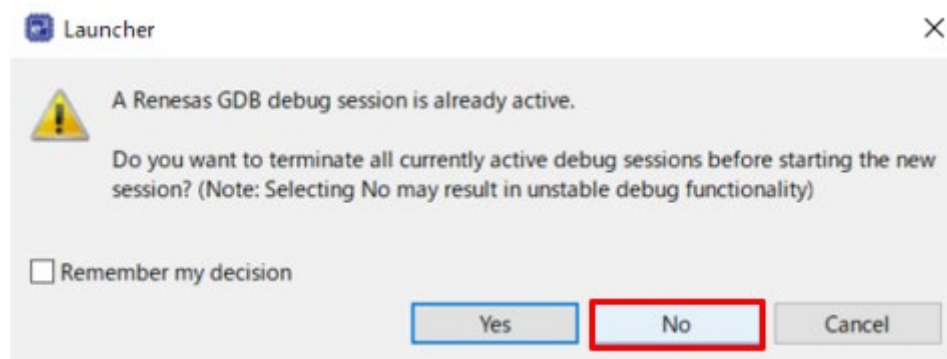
Launcher

A Renesas GDB debug session is already active.

Do you want to terminate all currently active debug sessions before starting the new session? (Note: Selecting No may result in unstable debug functionality)

Remember my decision

Yes

No

Cancel